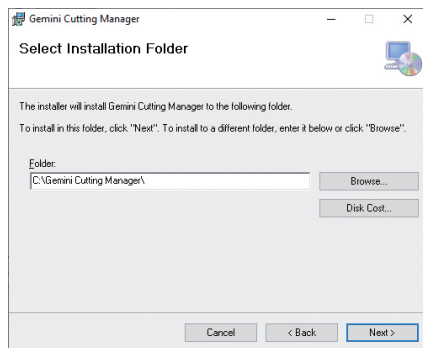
Gemini Cutting Manager

Select Installation Folder

The installer will install Gemini Cutting Manager to the following folder.

To install in this folder, click "Next". To install to a different folder, enter it below or click "Browse".

Folder:
C:\Gemini Cutting Manager\

Browse...

Disk Cost...

Cancel

< Back

Next >